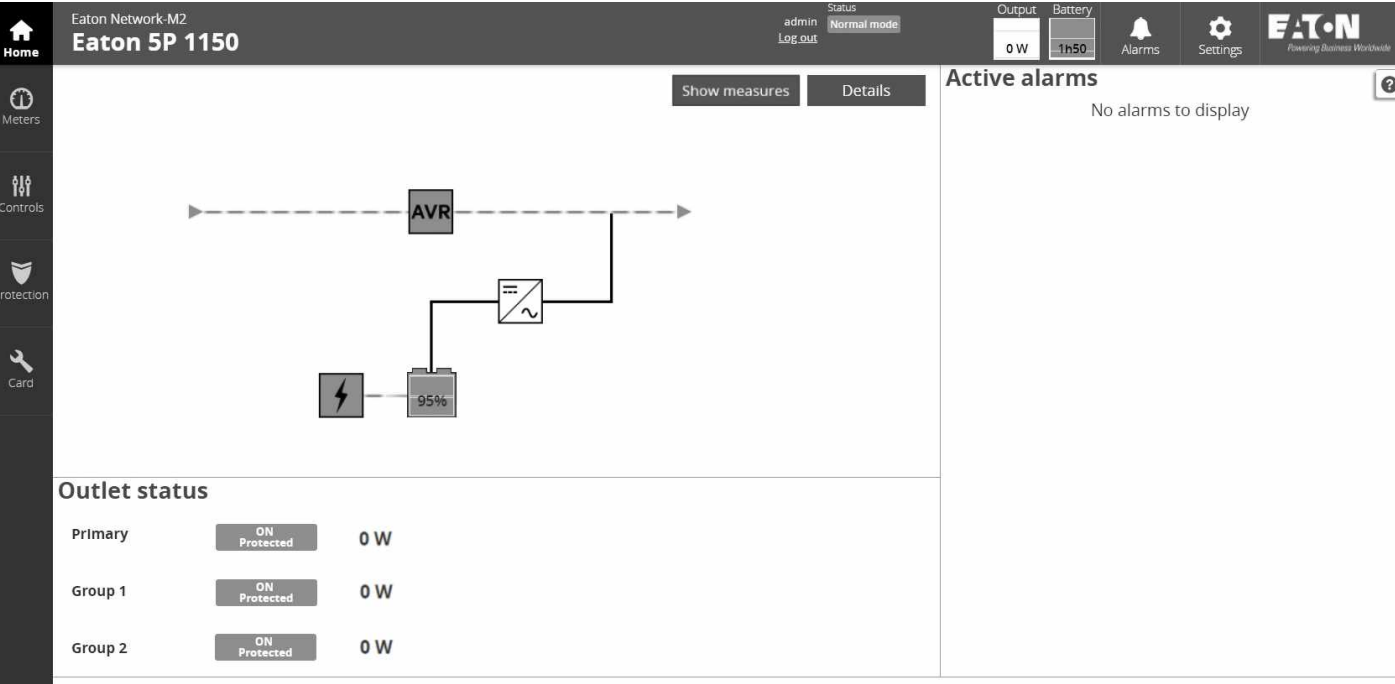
Home

Meters

Controls

rotection

Card

Eaton Network-M2
Eaton 5P 1150

admin
Log out

Status
Normal mode

Output
0 W

Battery
1h50

Alarms

Settings

EATON
Powering Business Worldwide

Show measures

Details

AVR

95%

Outlet status

Primary
ON
Protected
0 W

Group 1
ON
Protected
0 W

Group 2
ON
Protected
0 W

Active alarms

No alarms to display